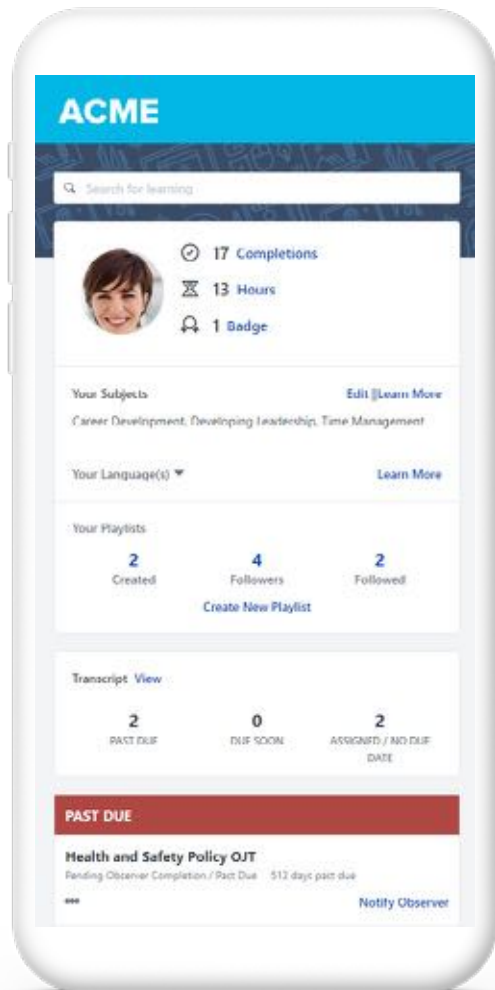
ACME

Search for learning

17 Completions
13 Hours
1 Badge

Your Subjects
Edit | Learn More
Career Development, Developing Leadership, Time Management

Your Language(s)
Learn More

Your Playlists
2
Created
4
Followers
2
Followed
Create New Playlist

Transcript View
2
PAST DUE
0
DUE SOON
2
ASSIGNED / NO DUE DATE

PAST DUE
Health and Safety Policy OJT
Pending Observer Completion / Past Due 512 days past due
...
Notify Observer